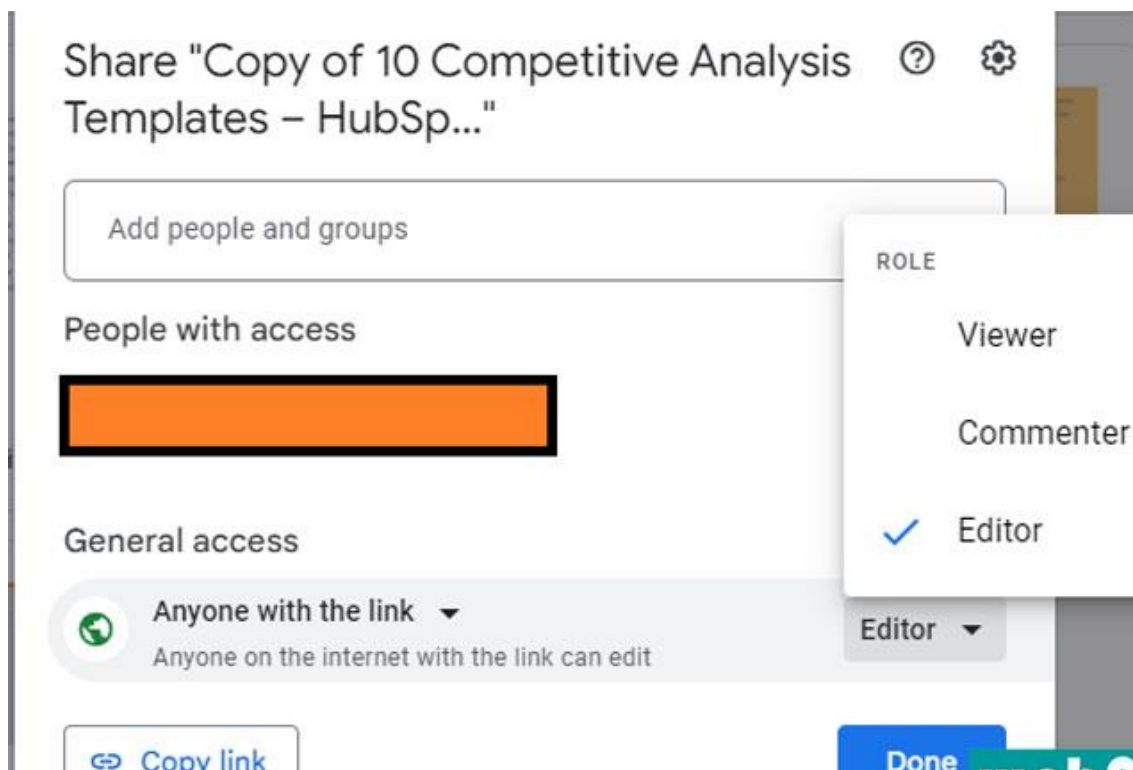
Share "Copy of 10 Competitive Analysis Templates – HubSp..."

Add people and groups

ROLE

Viewer

Commenter

Editor

People with access

General access

Anyone with the link

Anyone on the internet with the link can edit

Editor

Copy link

Done